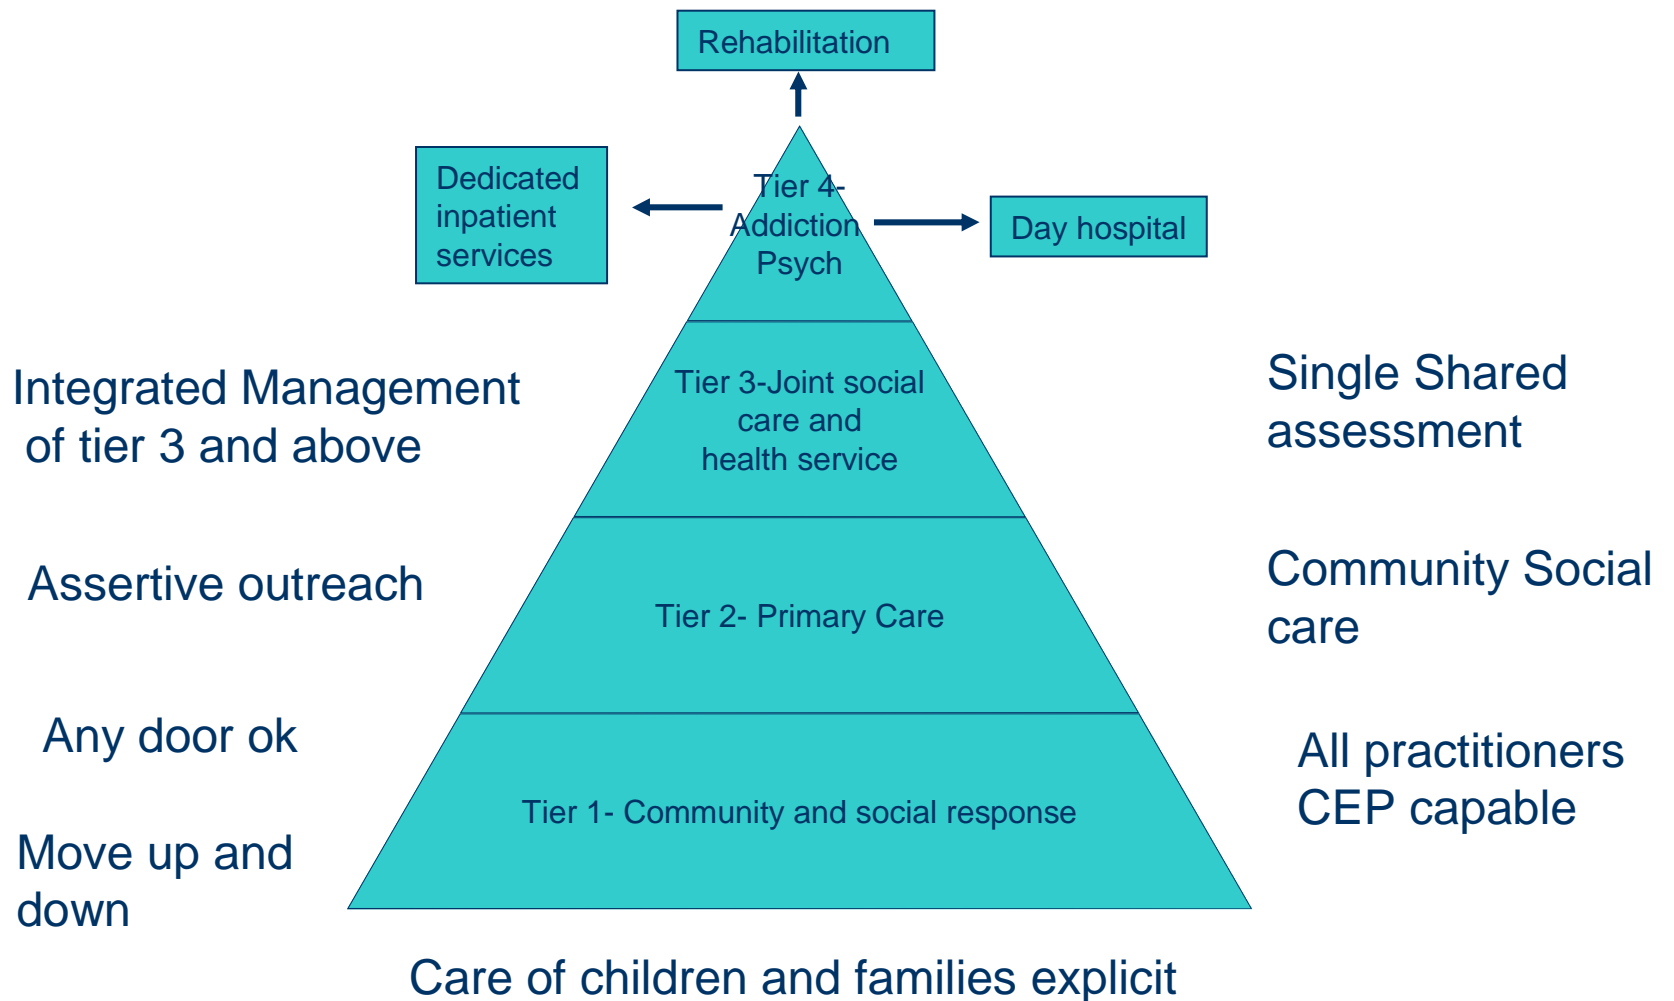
Rehabilitation

Dedicated inpatient services

Tier 4- Addiction Psych

Day hospital

Integrated Management of tier 3 and above

Tier 3-Joint social care and health service

Single Shared assessment

Assertive outreach

Tier 2- Primary Care

Community Social care

Any door ok

Tier 1- Community and social response

All practitioners CEP capable

Move up and down

Care of children and families explicit